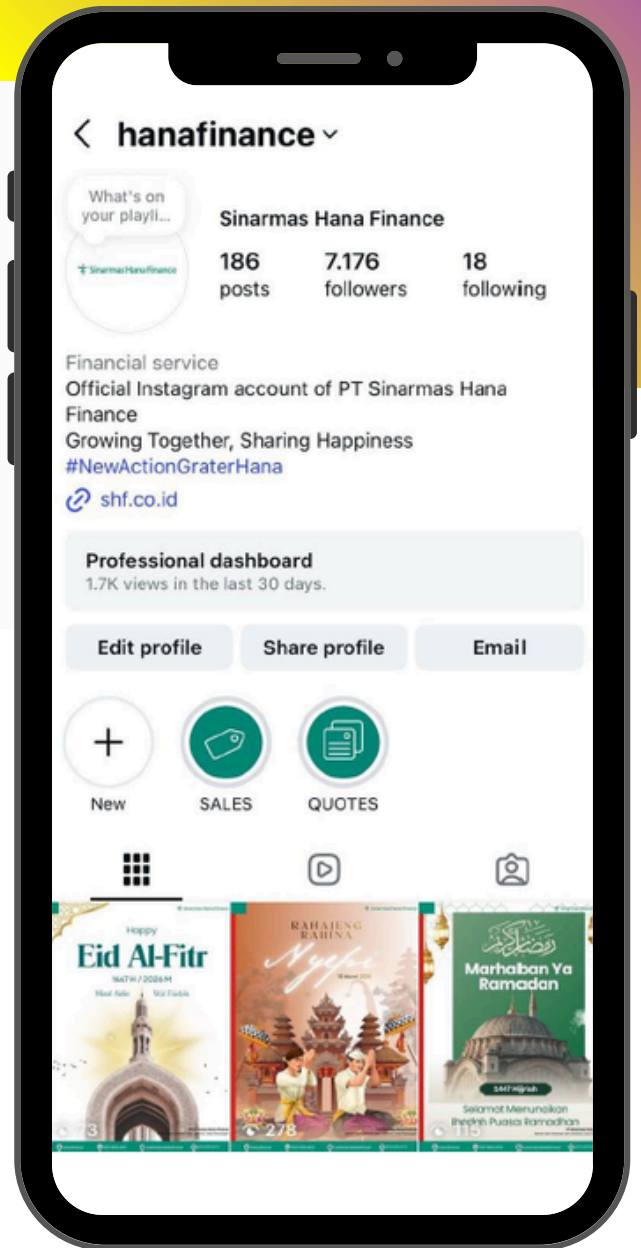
hanafinance

What's on your playli...

Sinarmas Hana Finance

Sinarmas Hana Finance

186 posts

7.176 followers

18 following

Financial service
Official Instagram account of PT Sinarmas Hana Finance
Growing Together, Sharing Happiness
#NewActionGraterHana

shf.co.id

Professional dashboard
1.7K views in the last 30 days.

Edit profile

Share profile

Email

New

SALES

QUOTES

Happy
Eid Al-Fitr
1447H / 2026M
Minal Aidin Wal Faidzin

3

RAHAJENG RAHINA
Nyepi

278

Marhaban Ya Ramadan
1447 Hijriah
Selamat Menunaikan Ibadah Puasa Ramadhan

115